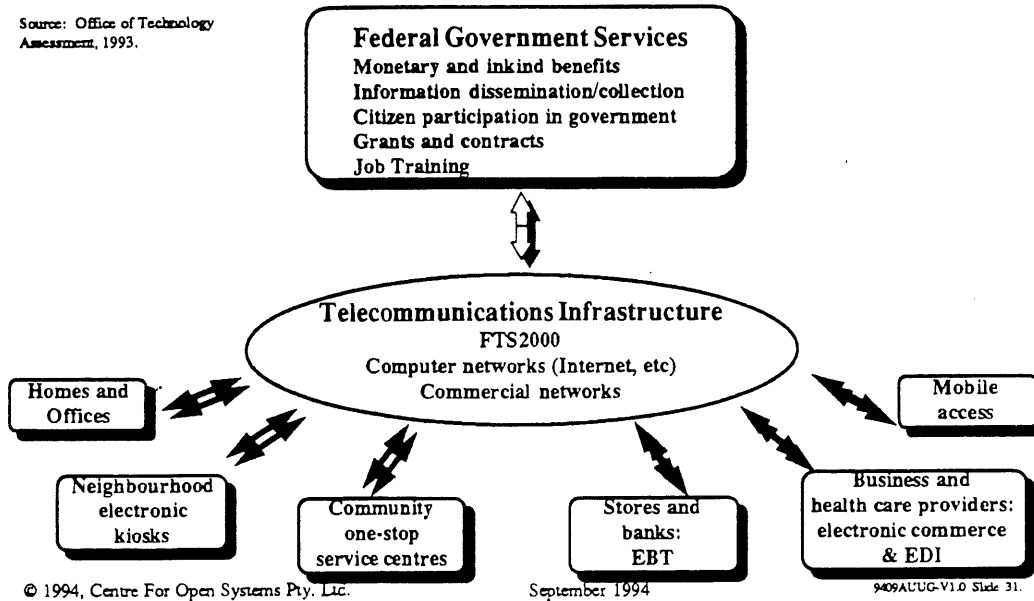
Source: Office of Technology Assessment, 1993.

Federal Government Services
Monetary and inkind benefits
Information dissemination/collection
Citizen participation in government
Grants and contracts
Job Training

Telecommunications Infrastructure
FTS2000
Computer networks (Internet, etc)
Commercial networks

Homes and Offices

Mobile access

Neighbourhood electronic kiosks

Community one-stop service centres

Stores and banks: EBT

Business and health care providers: electronic commerce & EDI

© 1994, Centre For Open Systems Pty. Ltd.

September 1994

9409AUUG-V1.0 Slide 31.